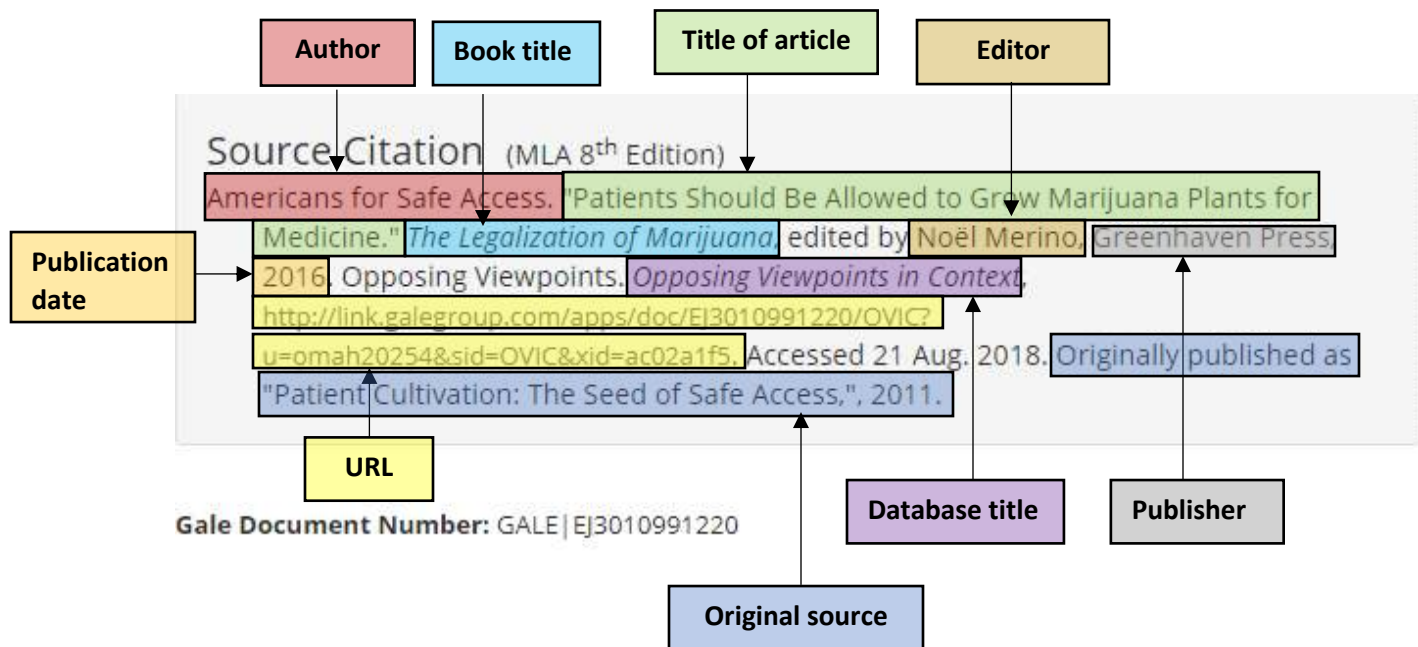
Author

Book title

Title of article

Editor

Source Citation (MLA 8$^{th}$ Edition)

Americans for Safe Access. "Patients Should Be Allowed to Grow Marijuana Plants for Medicine." *The Legalization of Marijuana*, edited by Noël Merino, Greenhaven Press, 2016. Opposing Viewpoints. *Opposing Viewpoints in Context*, http://link.galegroup.com/apps/doc/EJ3010991220/OVIC?u=omah20254&sid=OVIC&xid=ac02a1f5. Accessed 21 Aug. 2018. Originally published as "Patient Cultivation: The Seed of Safe Access,", 2011.

Publication date

URL

Database title

Publisher

Gale Document Number: GALE|EJ3010991220

Original source